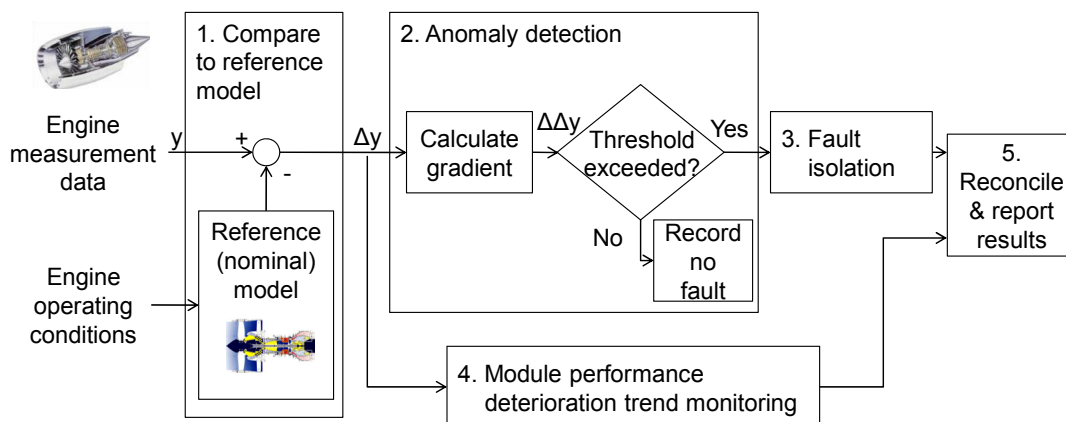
Engine measurement data

y

+

-

1. Compare to reference model

Reference (nominal) model

Engine operating conditions

Δy

2. Anomaly detection

Calculate gradient

ΔΔy

Threshold exceeded?

Yes

No

Record no fault

3. Fault isolation

4. Module performance deterioration trend monitoring

5. Reconcile & report results